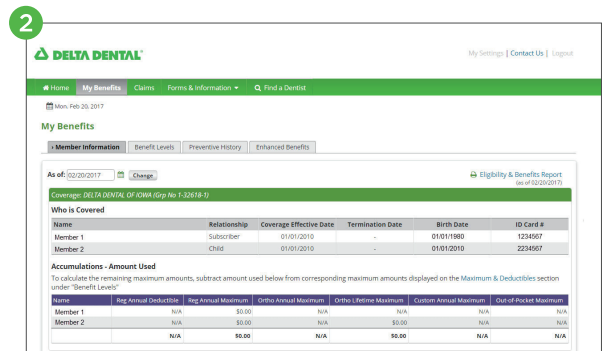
2

DELTA DENTAL

My Settings | Contact Us | Logout

Home My Benefits Claims Forms & Information Find a Dentist

Mon. Feb 20, 2017

My Benefits

› Member Information Benefit Levels Preventive History Enhanced Benefits

As of: 02/20/2017 Change

Eligibility & Benefits Report (as of 02/20/2017)

Coverage: DELTA DENTAL OF IOWA (Grp No 1-32618-1)

Who is Covered

| Name | Relationship | Coverage Effective Date | Termination Date | Birth Date | ID Card # |
|---|---|---|---|---|---|
| Member 1 | Subscriber | 01/01/2010 | - | 01/01/1980 | 1234567 |
| Member 2 | Child | 01/01/2010 | - | 01/01/2010 | 2234567 |

Accumulations - Amount Used

To calculate the remaining maximum amounts, subtract amount used below from corresponding maximum amounts displayed on the Maximum & Deductibles section under "Benefit Levels"

| Name | Reg Annual Deductible | Reg Annual Maximum | Ortho Annual Maximum | Ortho Lifetime Maximum | Custom Annual Maximum | Out-of-Pocket Maximum |
|---|---|---|---|---|---|---|
| Member 1 | N/A | $0.00 | N/A | N/A | N/A | N/A |
| Member 2 | N/A | $0.00 | N/A | $0.00 | N/A | N/A |
| | N/A | $0.00 | N/A | $0.00 | N/A | N/A |